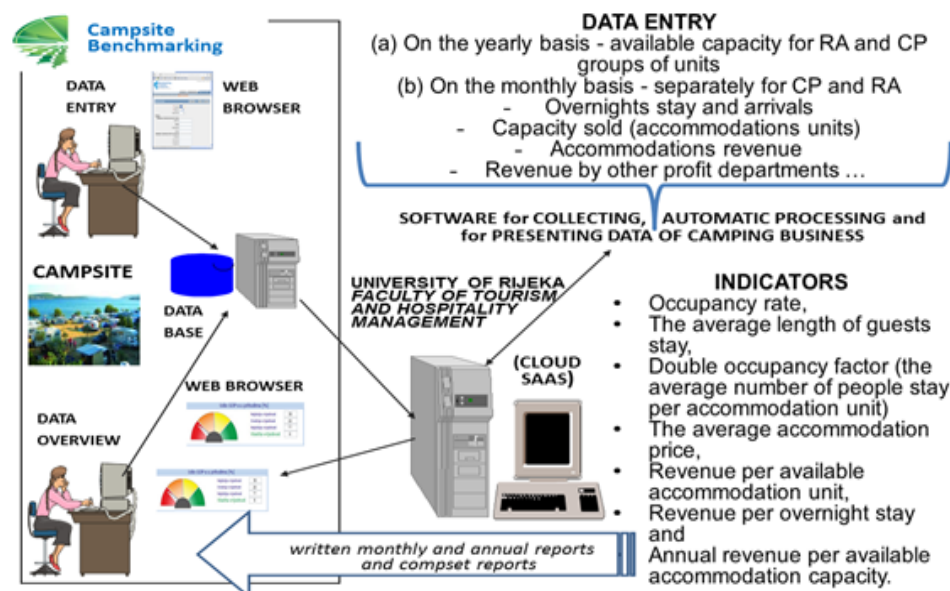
Campsite Benchmarking

DATA ENTRY

WEB BROWSER

CAMPSITE

DATA BASE

WEB BROWSER

DATA OVERVIEW

DATA ENTRY
(a) On the yearly basis - available capacity for RA and CP groups of units
(b) On the monthly basis - separately for CP and RA
- Overnights stay and arrivals
- Capacity sold (accommodations units)
- Accommodations revenue
- Revenue by other profit departments …

SOFTWARE for COLLECTING, AUTOMATIC PROCESSING and for PRESENTING DATA OF CAMPING BUSINESS

UNIVERSITY OF RIJEKA
FACULTY OF TOURISM AND HOSPITALITY MANAGEMENT

(CLOUD SAAS)

INDICATORS
• Occupancy rate,
• The average length of guests stay,
• Double occupancy factor (the average number of people stay per accommodation unit)
• The average accommodation price,
• Revenue per available accommodation unit,
• Revenue per overnight stay and
Annual revenue per available accommodation capacity.

written monthly and annual reports and compset reports